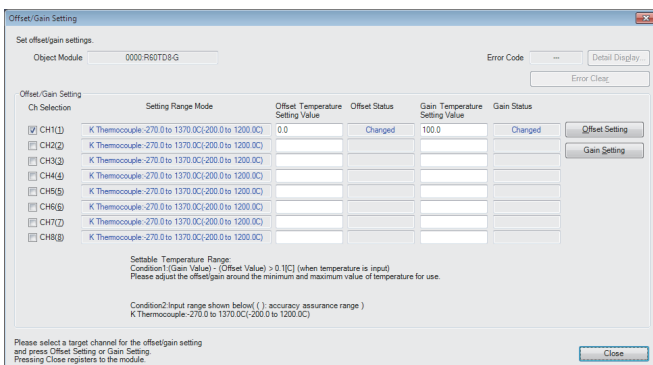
Offset/Gain Setting

Set offset/gain settings.

Object Module 0000:R60TD8-G

Error Code --- Detail Display...

Error Clear

Offset/Gain Setting

| Ch Selection | Setting Range Mode | Offset Temperature Setting Value | Offset Status | Gain Temperature Setting Value | Gain Status |
|---|---|---|---|---|---|
| CH1(1) | K Thermocouple:-270.0 to 1370.0C(-200.0 to 1200.0C) | 0.0 | Changed | 100.0 | Changed |
| CH2(2) | K Thermocouple:-270.0 to 1370.0C(-200.0 to 1200.0C) | | | | |
| CH3(3) | K Thermocouple:-270.0 to 1370.0C(-200.0 to 1200.0C) | | | | |
| CH4(4) | K Thermocouple:-270.0 to 1370.0C(-200.0 to 1200.0C) | | | | |
| CH5(5) | K Thermocouple:-270.0 to 1370.0C(-200.0 to 1200.0C) | | | | |
| CH6(6) | K Thermocouple:-270.0 to 1370.0C(-200.0 to 1200.0C) | | | | |
| CH7(7) | K Thermocouple:-270.0 to 1370.0C(-200.0 to 1200.0C) | | | | |
| CH8(8) | K Thermocouple:-270.0 to 1370.0C(-200.0 to 1200.0C) | | | | |

Offset Setting

Gain Setting

Settable Temperature Range:
Condition1:(Gain Value) - (Offset Value) > 0.1[C] (when temperature is input)
Please adjust the offset/gain around the minimum and maximum value of temperature for use.

Condition2:Input range shown below( ( ): accuracy assurance range )
K Thermocouple:-270.0 to 1370.0C(-200.0 to 1200.0C)

Please select a target channel for the offset/gain setting and press Offset Setting or Gain Setting.
Pressing Close registers to the module.

Close